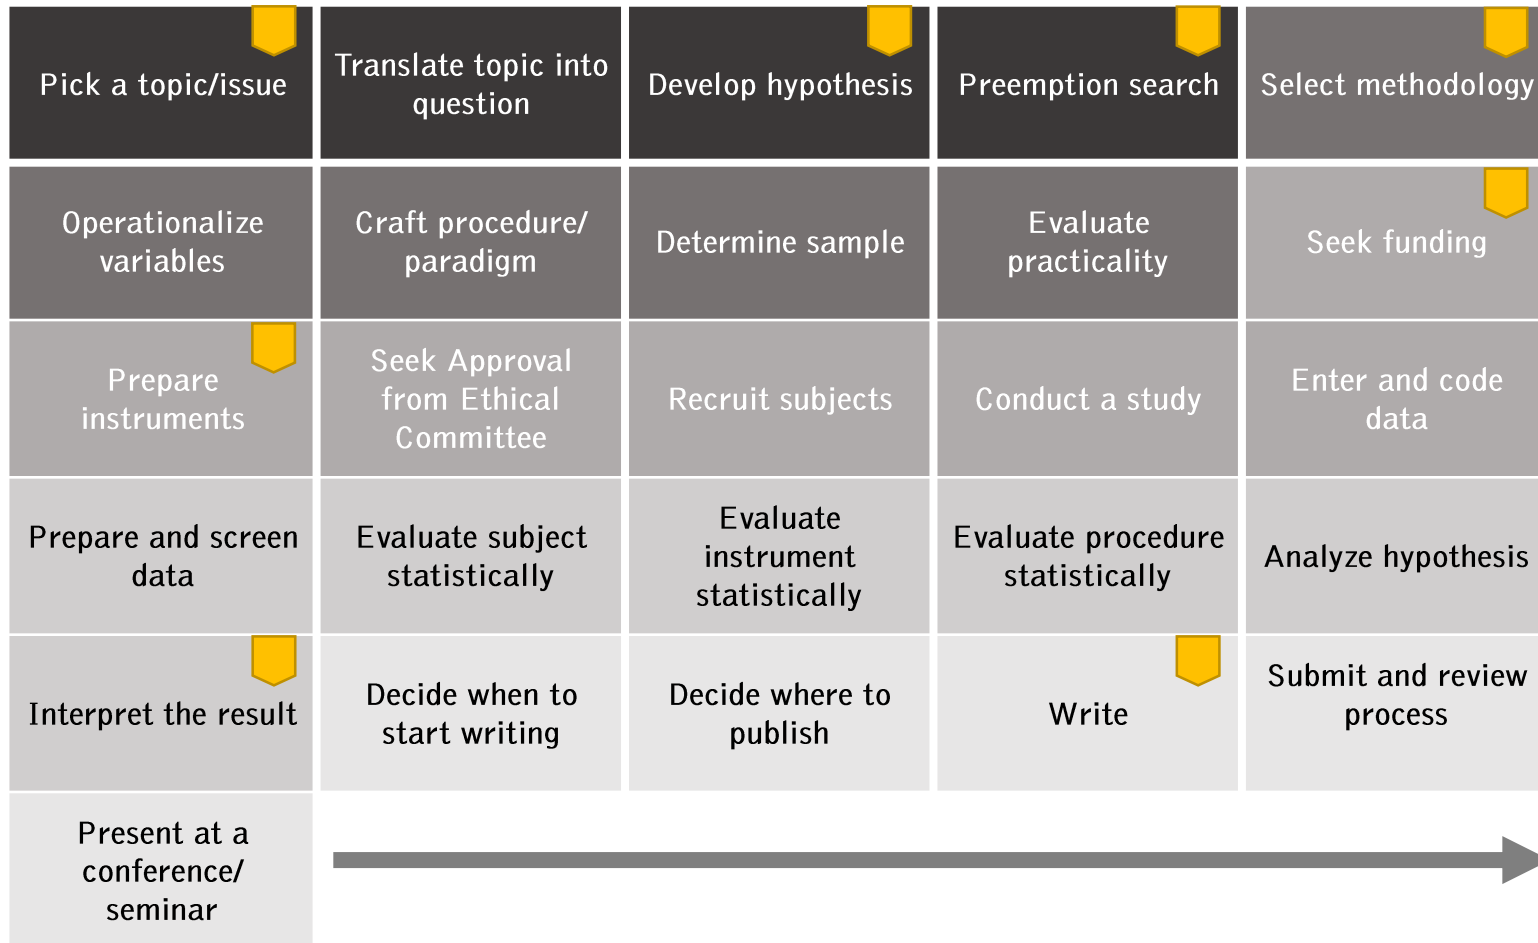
| Pick a topic/issue | Translate topic into question | Develop hypothesis | Preemption search | Select methodology |
|---|---|---|---|---|
| Operationalize variables | Craft procedure/ paradigm | Determine sample | Evaluate practicality | Seek funding |
| Prepare instruments | Seek Approval from Ethical Committee | Recruit subjects | Conduct a study | Enter and code data |
| Prepare and screen data | Evaluate subject statistically | Evaluate instrument statistically | Evaluate procedure statistically | Analyze hypothesis |
| Interpret the result | Decide when to start writing | Decide where to publish | Write | Submit and review process |
| Present at a conference/ seminar | | | | |